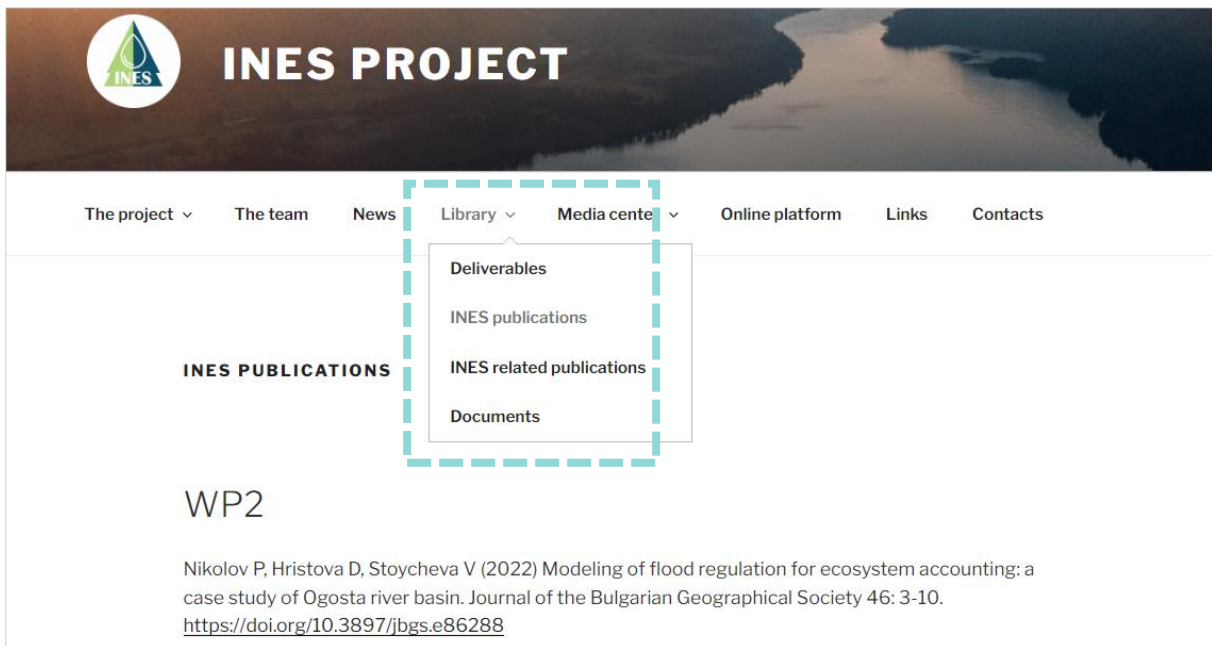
INES

INES PROJECT

The project
The team
News
Library
Media cente
Online platform
Links
Contacts

Deliverables
INES publications
INES related publications
Documents

INES PUBLICATIONS

WP2

Nikolov P, Hristova D, Stoycheva V (2022) Modeling of flood regulation for ecosystem accounting: a case study of Ogosta river basin. Journal of the Bulgarian Geographical Society 46: 3-10. https://doi.org/10.3897/jbgs.e86288